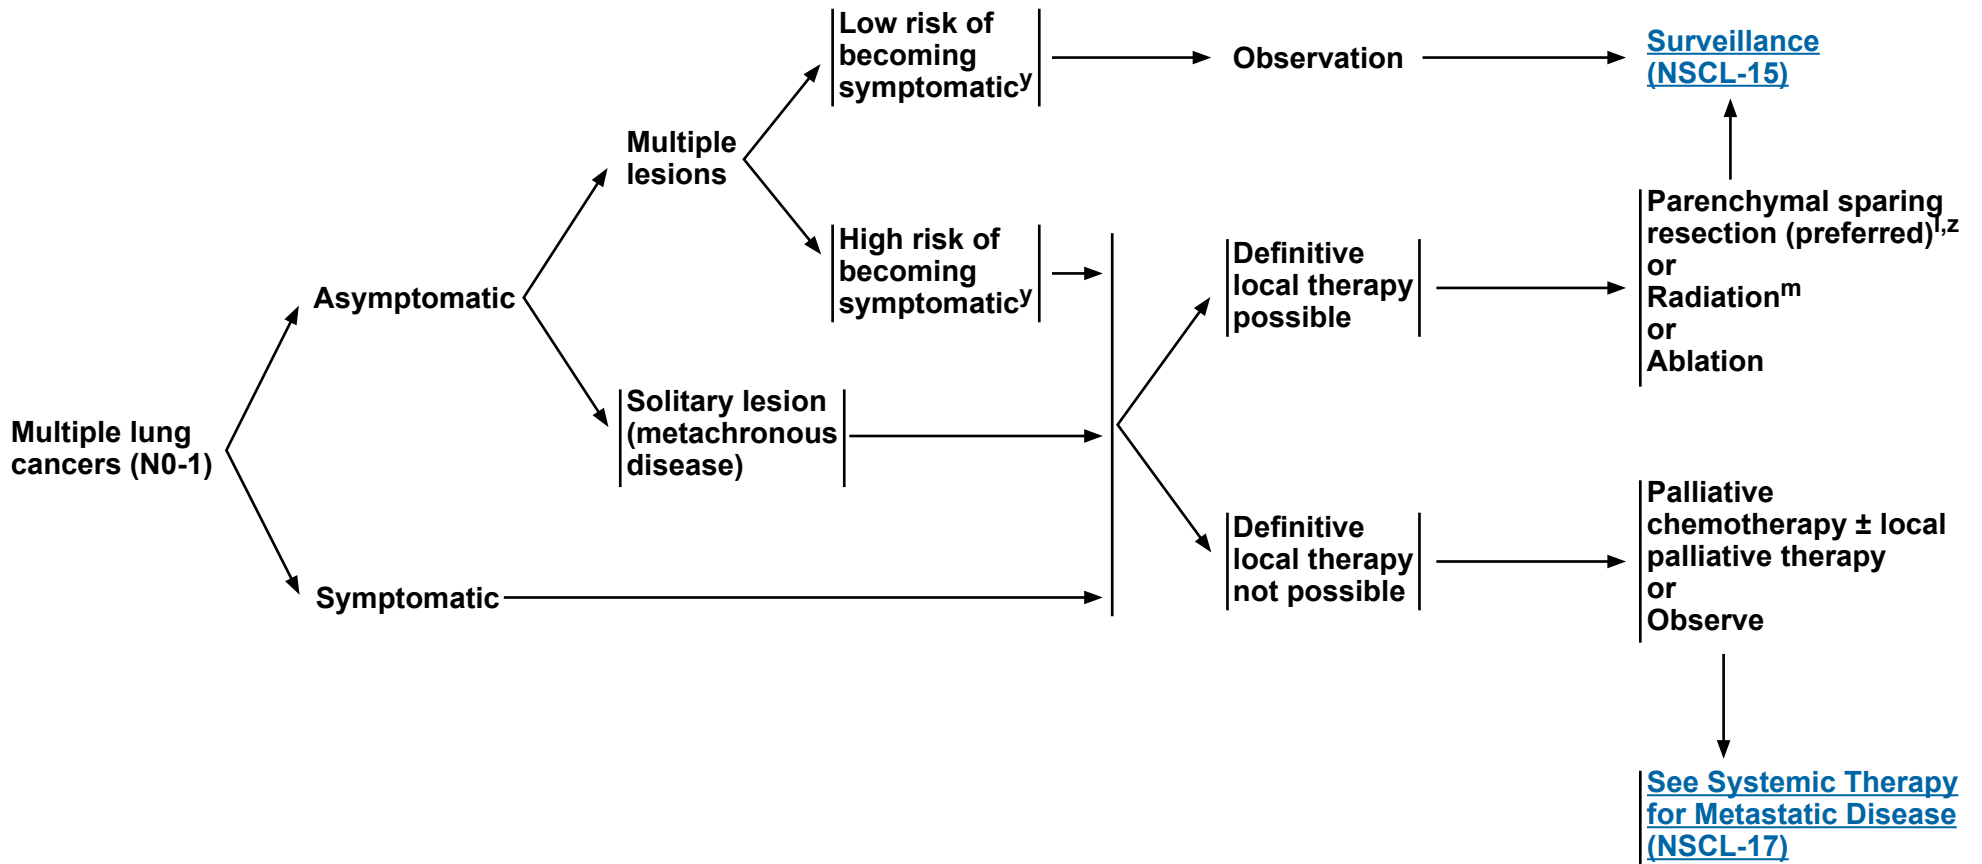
Multiple lung cancers (N0-1)

Asymptomatic

Symptomatic

Multiple lesions

Solitary lesion (metachronous disease)

Low risk of becoming symptomatic$^{y}$

High risk of becoming symptomatic$^{y}$

Observation

Surveillance (NSCL-15)

Definitive local therapy possible

Definitive local therapy not possible

Parenchymal sparing resection (preferred)$^{l,z}$
or
Radiation$^{m}$
or
Ablation

Palliative chemotherapy ± local palliative therapy
or
Observe

See Systemic Therapy for Metastatic Disease (NSCL-17)